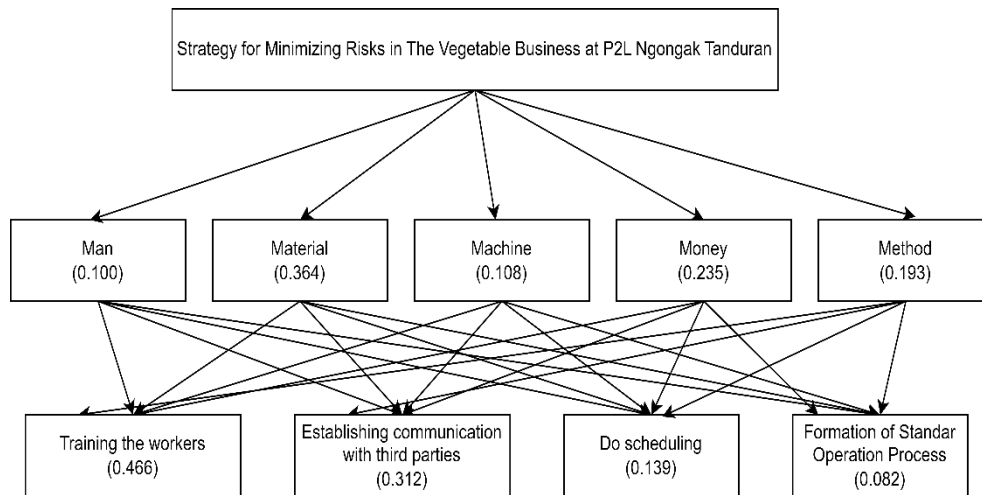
Strategy for Minimizing Risks in The Vegetable Business at P2L Ngongak Tanduran

Man
(0.100)

Material
(0.364)

Machine
(0.108)

Money
(0.235)

Method
(0.193)

Training the workers
(0.466)

Establishing communication with third parties
(0.312)

Do scheduling
(0.139)

Formation of Standar Operation Process
(0.082)